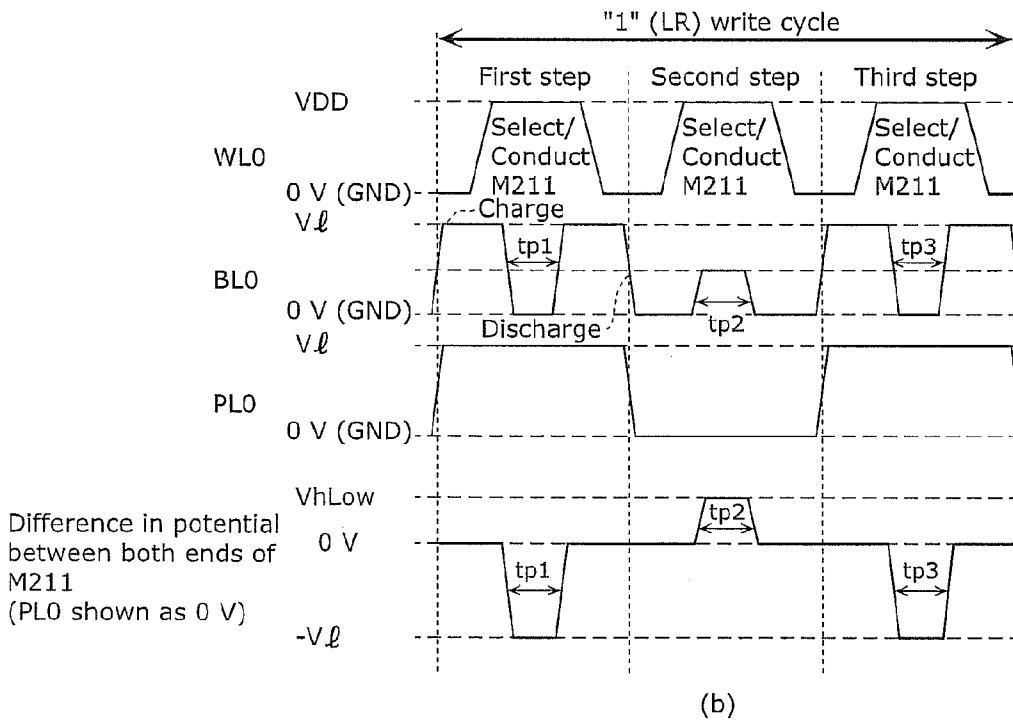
"1" (LR) write cycle

First step

Second step

Third step

VDD

WL0

0 V (GND)

Select/ Conduct M211

Select/ Conduct M211

Select/ Conduct M211

Vℓ

Charge

tp1

tp3

BL0

0 V (GND)

Discharge

tp2

Vℓ

PL0

0 V (GND)

VhLow

tp2

Difference in potential between both ends of M211 (PL0 shown as 0 V)

0 V

tp1

tp3

-Vℓ

(b)